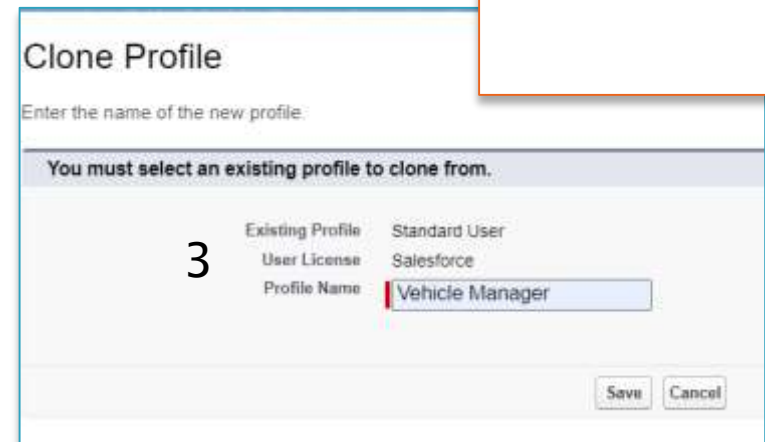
Clone Profile

Enter the name of the new profile.

You must select an existing profile to clone from.

3

| | |
|---|---|
| Existing Profile | Standard User |
| User License | Salesforce |
| Profile Name | Vehicle Manager |

Save Cancel